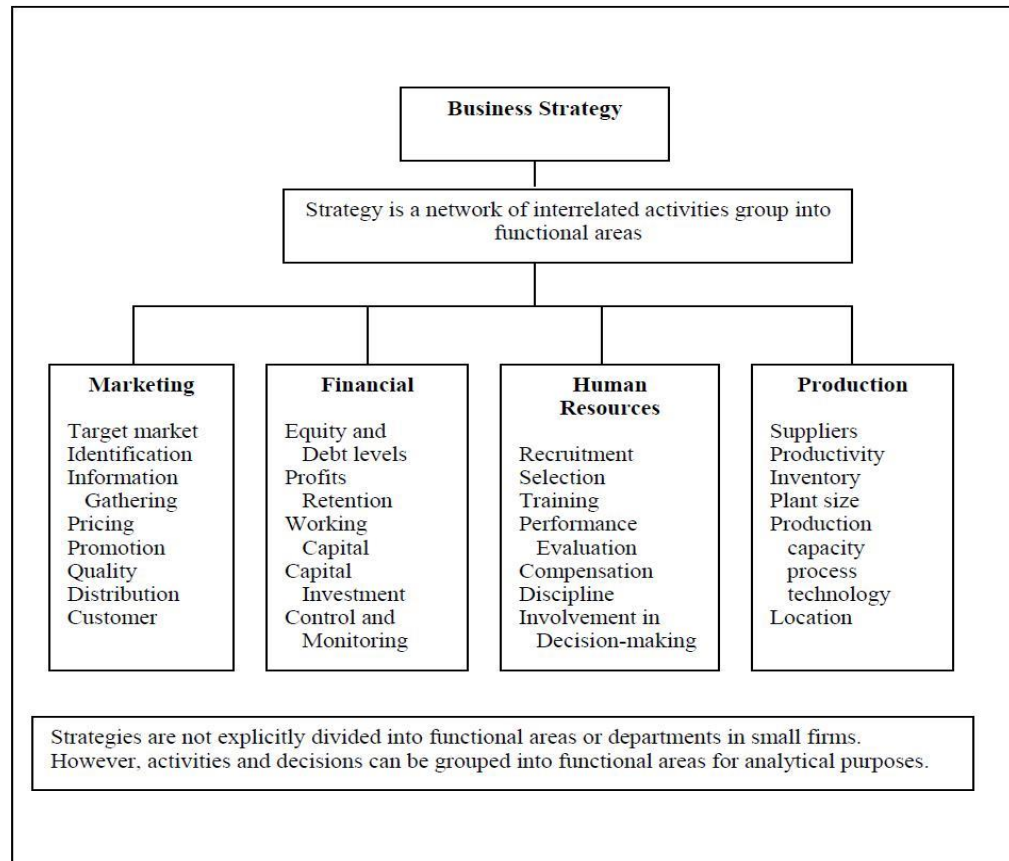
Business Strategy

Strategy is a network of interrelated activities group into functional areas

Marketing

Target market
Identification
Information Gathering
Pricing
Promotion
Quality
Distribution
Customer

Financial

Equity and Debt levels
Profits Retention
Working Capital
Capital Investment
Control and Monitoring

Human Resources

Recruitment
Selection
Training
Performance Evaluation
Compensation
Discipline
Involvement in Decision-making

Production

Suppliers
Productivity
Inventory
Plant size
Production capacity process technology
Location

Strategies are not explicitly divided into functional areas or departments in small firms. However, activities and decisions can be grouped into functional areas for analytical purposes.